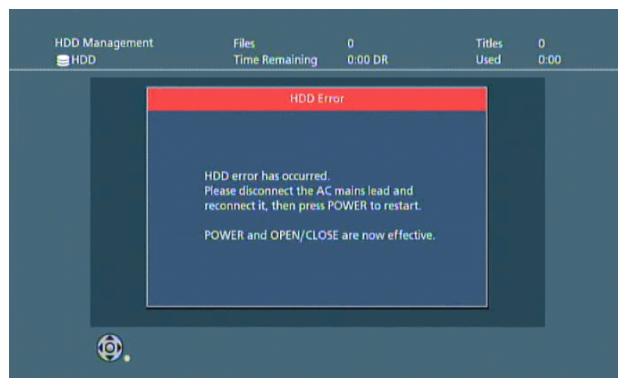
HDD Management
HDD

| Files | 0 | Titles | 0 |
|---|---|---|---|
| Time Remaining | 0:00 DR | Used | 0:00 |

HDD Error

HDD error has occurred.
Please disconnect the AC mains lead and reconnect it, then press POWER to restart.

POWER and OPEN/CLOSE are now effective.